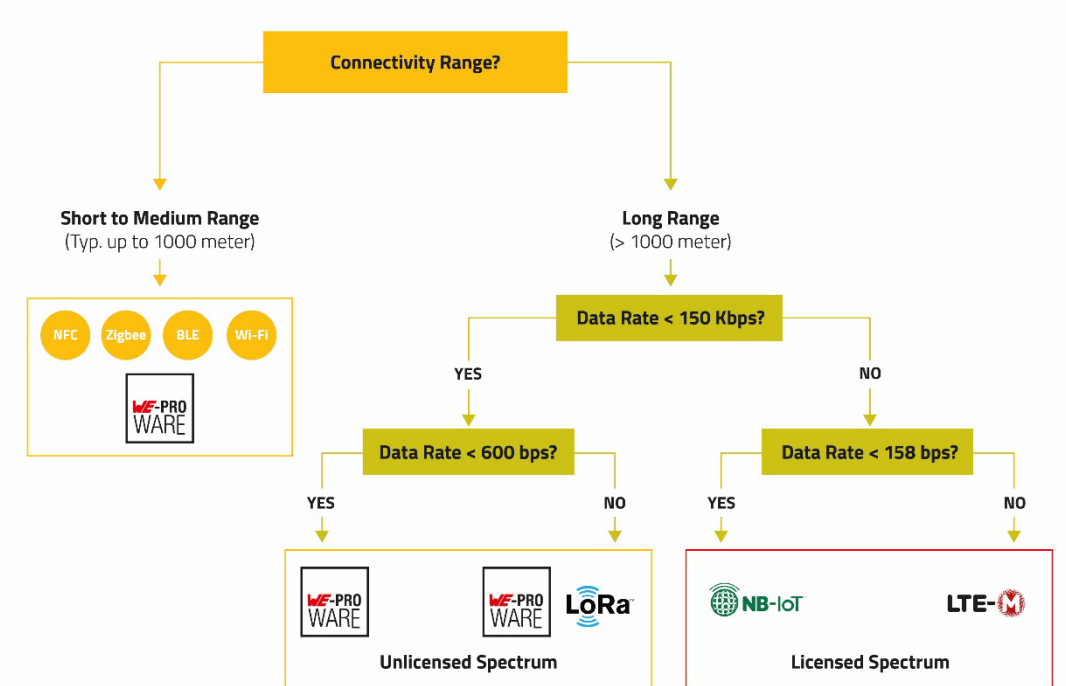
Connectivity Range?

Short to Medium Range
(Typ. up to 1000 meter)

NFC
Zigbee
BLE
Wi-Fi

WE-PRO WARE

Long Range
(> 1000 meter)

Data Rate < 150 Kbps?

YES

NO

Data Rate < 600 bps?

YES

NO

WE-PRO WARE

WE-PRO WARE

LoRa

Unlicensed Spectrum

Data Rate < 158 bps?

YES

NO

NB-IoT

LTE-M

Licensed Spectrum